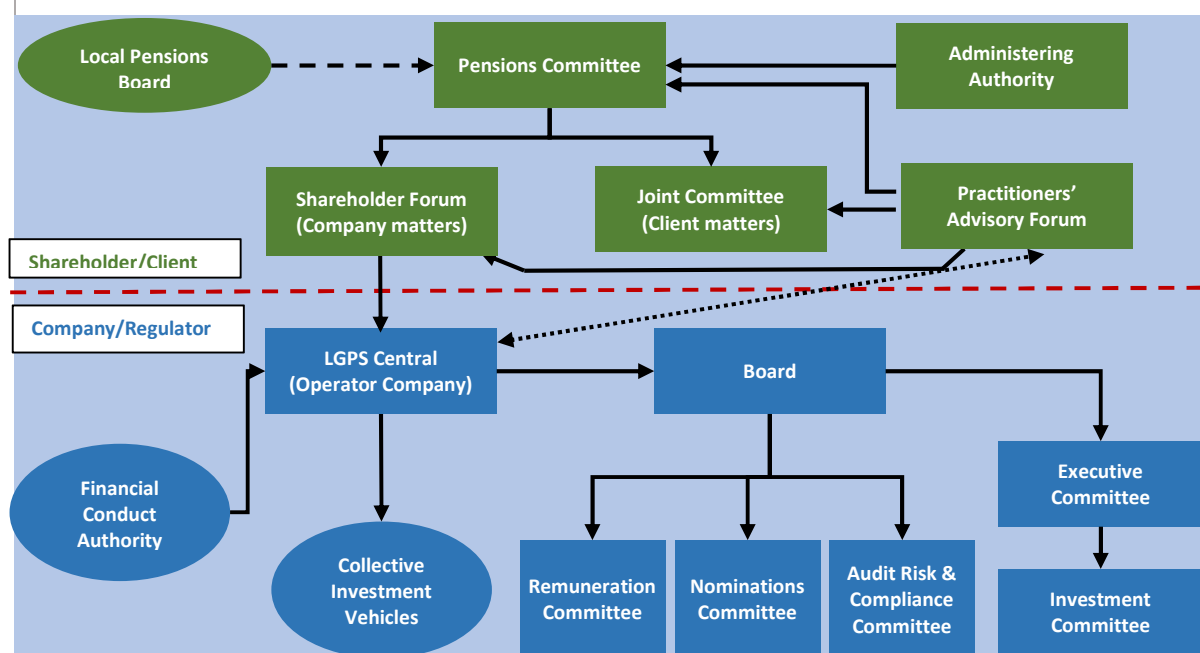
Local Pensions Board

Pensions Committee

Administering Authority

Shareholder Forum (Company matters)

Joint Committee (Client matters)

Practitioners' Advisory Forum

Shareholder/Client

Company/Regulator

LGPS Central (Operator Company)

Board

Financial Conduct Authority

Executive Committee

Collective Investment Vehicles

Remuneration Committee

Nominations Committee

Audit Risk & Compliance Committee

Investment Committee